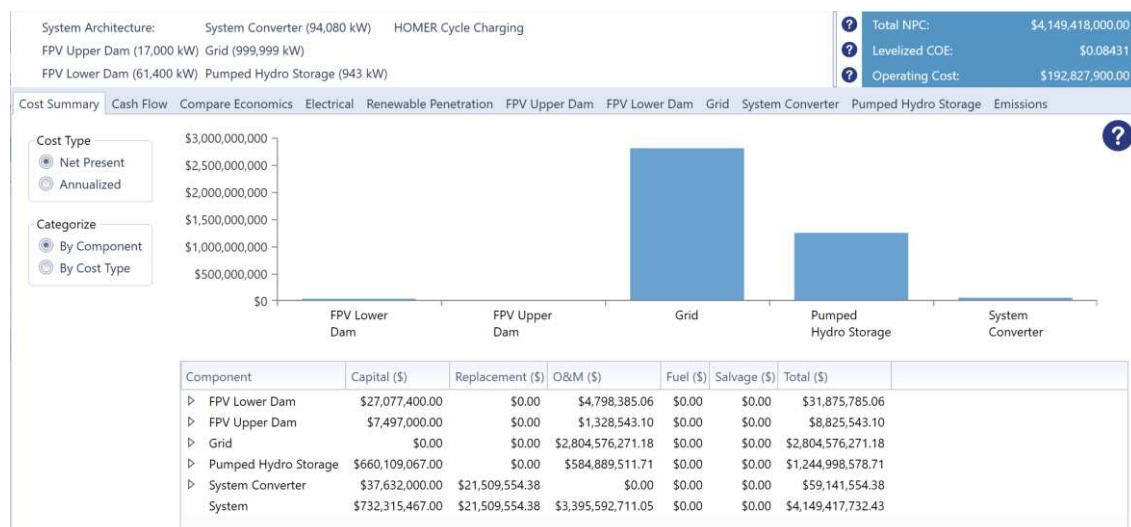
System Architecture: System Converter (94,080 kW) HOMER Cycle Charging
FPV Upper Dam (17,000 kW) Grid (999,999 kW)
FPV Lower Dam (61,400 kW) Pumped Hydro Storage (943 kW)

Total NPC: $4,149,418,000.00
Levelized COE: $0.08431
Operating Cost: $192,827,900.00

Cost Summary Cash Flow Compare Economics Electrical Renewable Penetration FPV Upper Dam FPV Lower Dam Grid System Converter Pumped Hydro Storage Emissions

Cost Type
Net Present
Annualized

Categorize
By Component
By Cost Type

$3,000,000,000
$2,500,000,000
$2,000,000,000
$1,500,000,000
$1,000,000,000
$500,000,000
$0

FPV Lower Dam
FPV Upper Dam
Grid
Pumped Hydro Storage
System Converter

| Component | Capital ($) | Replacement ($) | O&M ($) | Fuel ($) | Salvage ($) | Total ($) |
|---|---|---|---|---|---|---|
| ▷ FPV Lower Dam | $27,077,400.00 | $0.00 | $4,798,385.06 | $0.00 | $0.00 | $31,875,785.06 |
| ▷ FPV Upper Dam | $7,497,000.00 | $0.00 | $1,328,543.10 | $0.00 | $0.00 | $8,825,543.10 |
| ▷ Grid | $0.00 | $0.00 | $2,804,576,271.18 | $0.00 | $0.00 | $2,804,576,271.18 |
| ▷ Pumped Hydro Storage | $660,109,067.00 | $0.00 | $584,889,511.71 | $0.00 | $0.00 | $1,244,998,578.71 |
| ▷ System Converter | $37,632,000.00 | $21,509,554.38 | $0.00 | $0.00 | $0.00 | $59,141,554.38 |
| System | $732,315,467.00 | $21,509,554.38 | $3,395,592,711.05 | $0.00 | $0.00 | $4,149,417,732.43 |